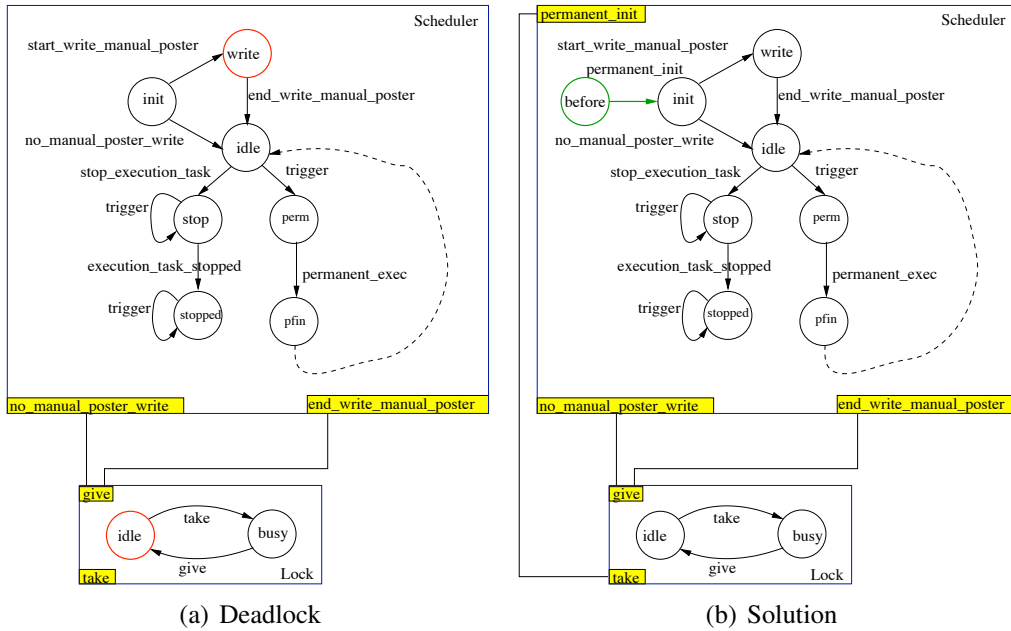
Scheduler

start_write_manual_poster

write

init

end_write_manual_poster

no_manual_poster_write

idle

stop_execution_task

trigger

trigger

stop

perm

execution_task_stopped

permanent_exec

trigger

stopped

pfin

no_manual_poster_write

end_write_manual_poster

give

take

idle

busy

give

take

Lock

(a) Deadlock

permanent_init

Scheduler

start_write_manual_poster

write

permanent_init

before

init

end_write_manual_poster

no_manual_poster_write

idle

stop_execution_task

trigger

trigger

stop

perm

execution_task_stopped

permanent_exec

trigger

stopped

pfin

no_manual_poster_write

end_write_manual_poster

give

take

idle

busy

give

take

Lock

(b) Solution